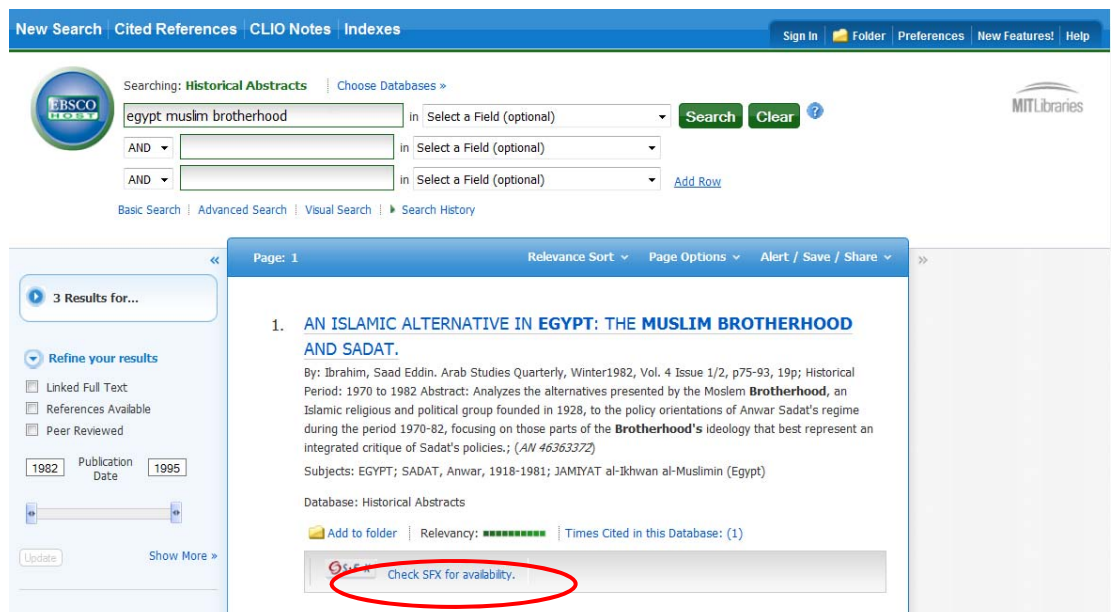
New Search | Cited References | CLIO Notes | Indexes

Sign In | Folder | Preferences | New Features! | Help

EBSCO HOST

Searching: Historical Abstracts | Choose Databases »

egypt muslim brotherhood in Select a Field (optional) Search Clear ?

AND in Select a Field (optional)

AND in Select a Field (optional) Add Row

Basic Search | Advanced Search | Visual Search | ▸ Search History

MIT Libraries

«

3 Results for...

Refine your results

Linked Full Text

References Available

Peer Reviewed

1982 Publication Date 1995

Update

Show More »

Page: 1 Relevance Sort Page Options Alert / Save / Share »

1. AN ISLAMIC ALTERNATIVE IN EGYPT: THE MUSLIM BROTHERHOOD AND SADAT.

By: Ibrahim, Saad Eddin. Arab Studies Quarterly, Winter1982, Vol. 4 Issue 1/2, p75-93, 19p; Historical Period: 1970 to 1982 Abstract: Analyzes the alternatives presented by the Moslem Brotherhood, an Islamic religious and political group founded in 1928, to the policy orientations of Anwar Sadat's regime during the period 1970-82, focusing on those parts of the Brotherhood's ideology that best represent an integrated critique of Sadat's policies.; (AN 46363372)

Subjects: EGYPT; SADAT, Anwar, 1918-1981; JAMIYAT al-Ikhwan al-Muslimin (Egypt)

Database: Historical Abstracts

Add to folder | Relevancy: | Times Cited in this Database: (1)

S·F·X Check SFX for availability.